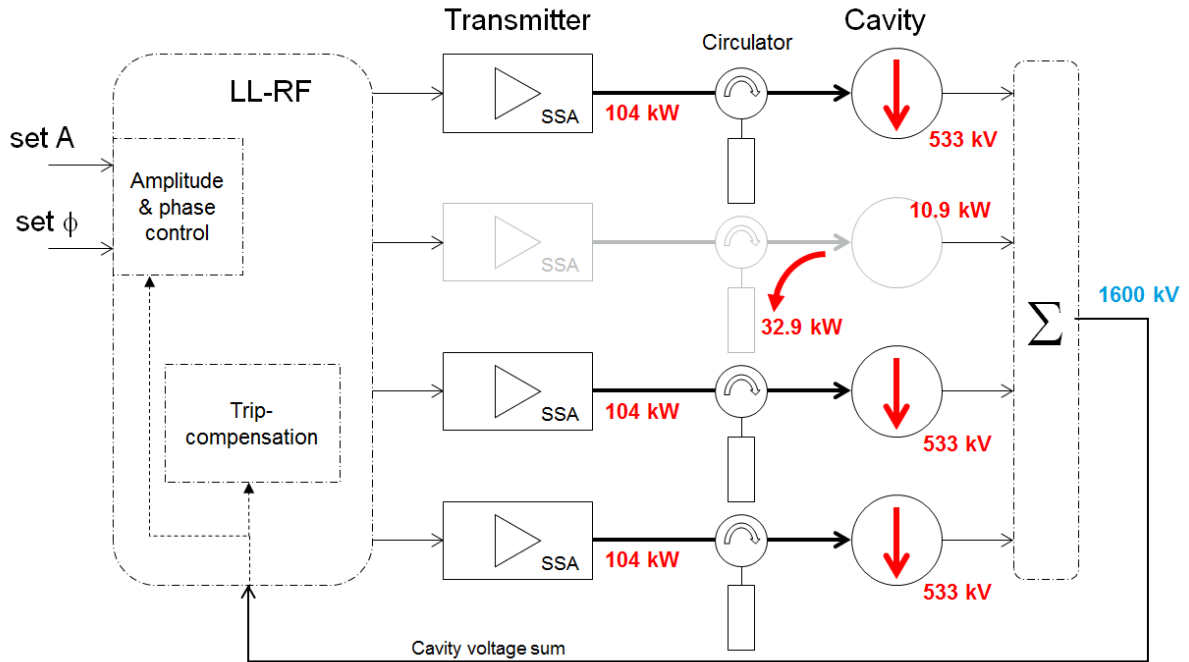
Transmitter

Circulator

Cavity

LL-RF

set A

set $\phi$

Amplitude & phase control

SSA

104 kW

533 kV

SSA

10.9 kW

32.9 kW

1600 kV

$\Sigma$

Trip-compensation

SSA

104 kW

533 kV

SSA

104 kW

533 kV

Cavity voltage sum